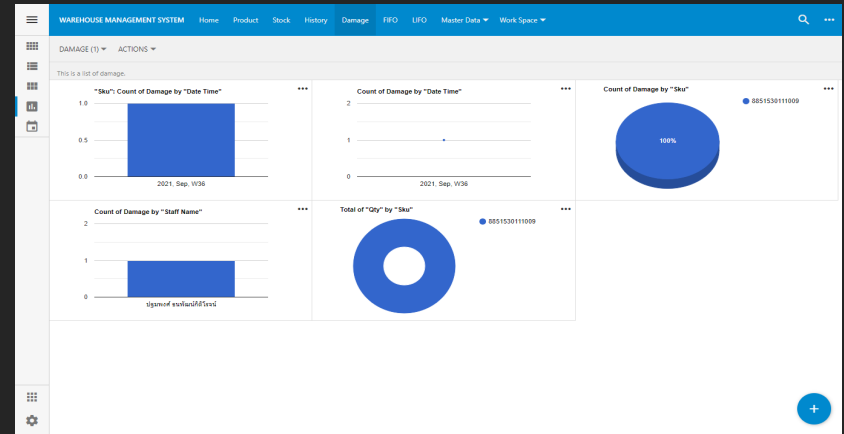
WAREHOUSE MANAGEMENT SYSTEM Home Product Stock History Damage FIFO LIFO Master Data Work Space

DAMAGE (1) ACTIONS

This is a list of damage.

"Sku": Count of Damage by "Date Time"

1.0
0.5
0.0

2021, Sep, W36

Count of Damage by "Date Time"

2
1
0

2021, Sep, W36

Count of Damage by "Sku"

8851530111009

100%

Count of Damage by "Staff Name"

2
1
0

ปฐมพงศ์ ธนพัฒน์ศิริโรจน์

Total of "Qty" by "Sku"

8851530111009

+